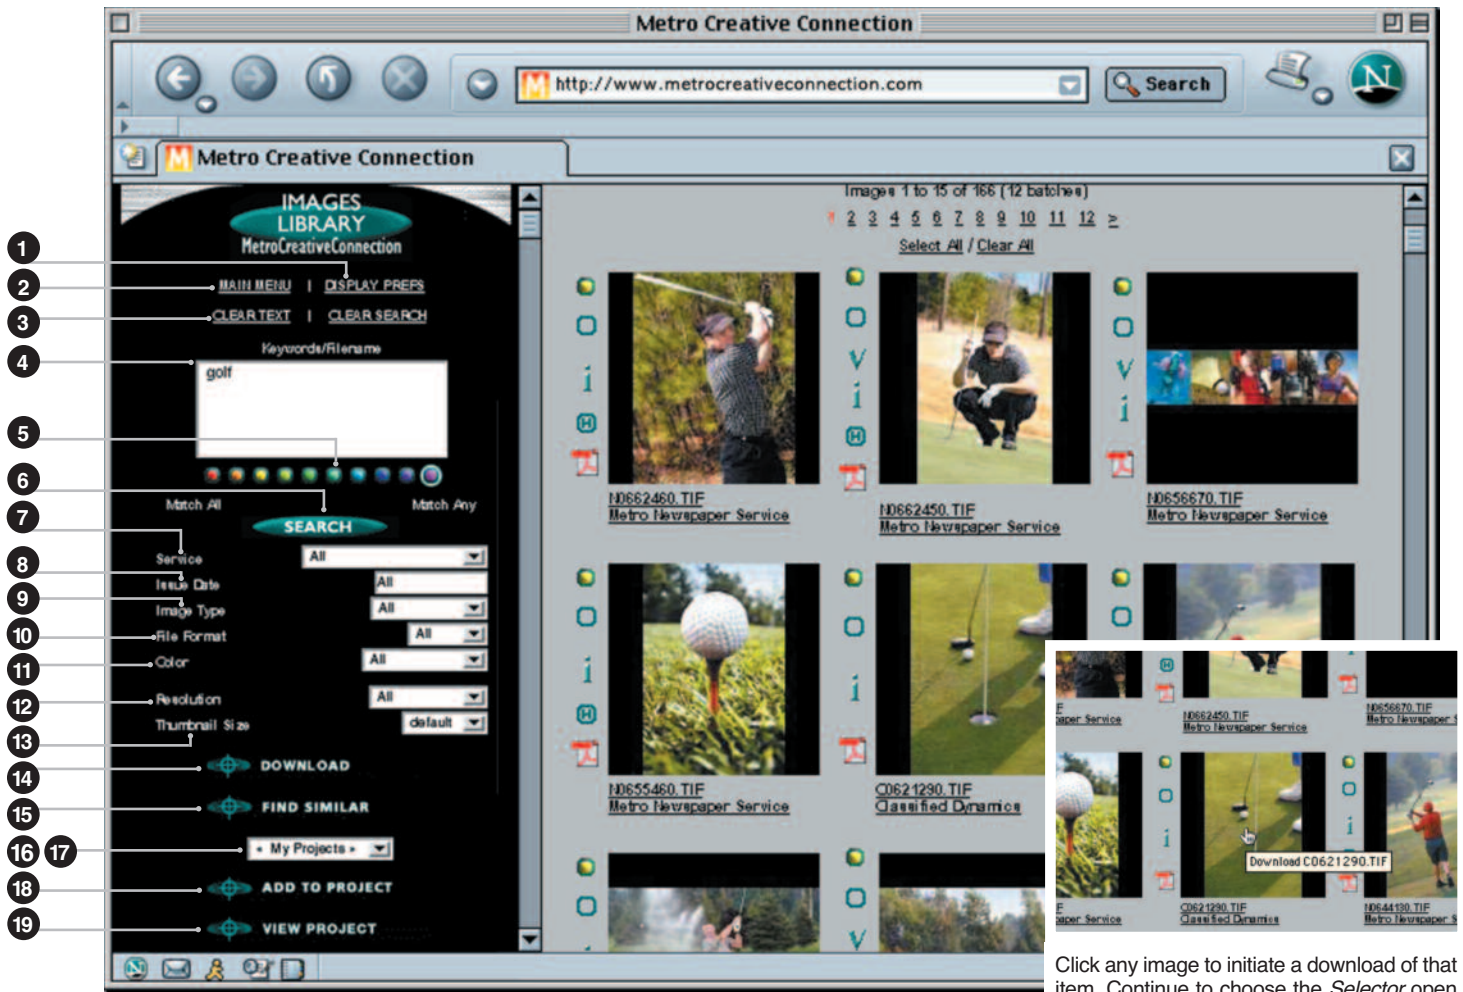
Metro Creative Connection

http://www.metrocreativeconnection.com

Search

Metro Creative Connection

IMAGES LIBRARY
MetroCreativeConnection

MAIN MENU | DISPLAY PREFS
CLEAR TEXT | CLEAR SEARCH
Keywords/Filename
golf

Match All
Match Any
SEARCH
Service All
Issue Date All
Image Type All
File Format All
Color All
Resolution All
Thumbnail Size default
DOWNLOAD
FIND SIMILAR
« My Projects »
ADD TO PROJECT
VIEW PROJECT

1
2
3
4
5
6
7
8
9
10
11
12
13
14
15
16
17
18
19

Images 1 to 15 of 166 (12 batches)
1 2 3 4 5 6 7 8 9 10 11 12 >
Select All / Clear All

N0662460.TIF
Metro Newspaper Service

N0662450.TIF
Metro Newspaper Service

N0656670.TIF
Metro Newspaper Service

N0655460.TIF
Metro Newspaper Service

C0621290.TIF
Classified Dynamics

aper Service
N0662450.TIF
Metro Newspaper Service
N0656670.TIF
Metro Newspaper
Download C0621290.TIF
aper Service
C0621290.TIF
Classified Dynamics
N0644130.TIF
Metro Newspaper

Click any image to initiate a download of that item. Continue to choose the Selector open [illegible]